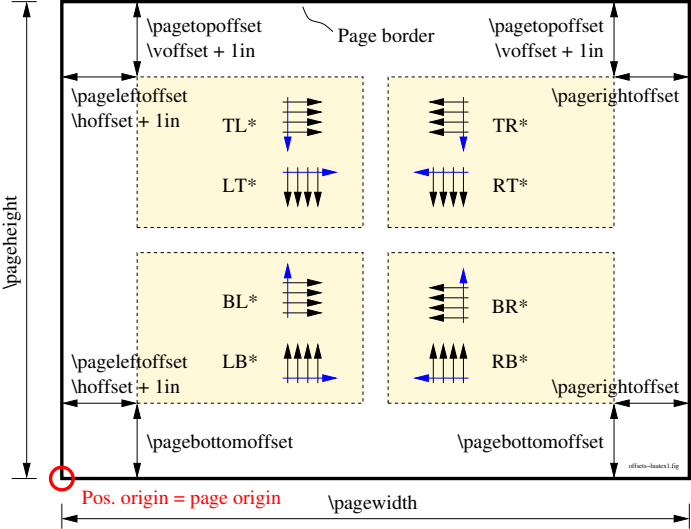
\pagetopoffset
\voffset + 1in

Page border

\pagetopoffset
\voffset + 1in

\pageleftoffset
\hoffset + 1in

\pagerightoffset

TL*

TR*

LT*

RT*

\pageheight

BL*

BR*

LB*

RB*

\pageleftoffset
\hoffset + 1in

\pagerightoffset

\pagebottomoffset

\pagebottomoffset

offsets--hoatex1.fig

Pos. origin = page origin

\pagewidth